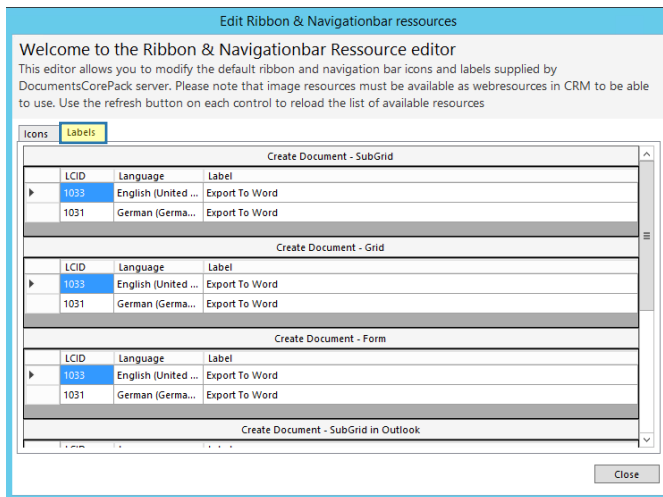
Edit Ribbon & Navigationbar ressources

Welcome to the Ribbon & Navigationbar Ressource editor

This editor allows you to modify the default ribbon and navigation bar icons and labels supplied by DocumentsCorePack server. Please note that image resources must be available as webresources in CRM to be able to use. Use the refresh button on each control to reload the list of available resources

Icons | Labels

Create Document - SubGrid

| LCID | Language | Label |
|---|---|---|
| 1033 | English (United ... | Export To Word |
| 1031 | German (Germa... | Export To Word |

Create Document - Grid

| LCID | Language | Label |
|---|---|---|
| 1033 | English (United ... | Export To Word |
| 1031 | German (Germa... | Export To Word |

Create Document - Form

| LCID | Language | Label |
|---|---|---|
| 1033 | English (United ... | Export To Word |
| 1031 | German (Germa... | Export To Word |

Create Document - SubGrid in Outlook

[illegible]

Close